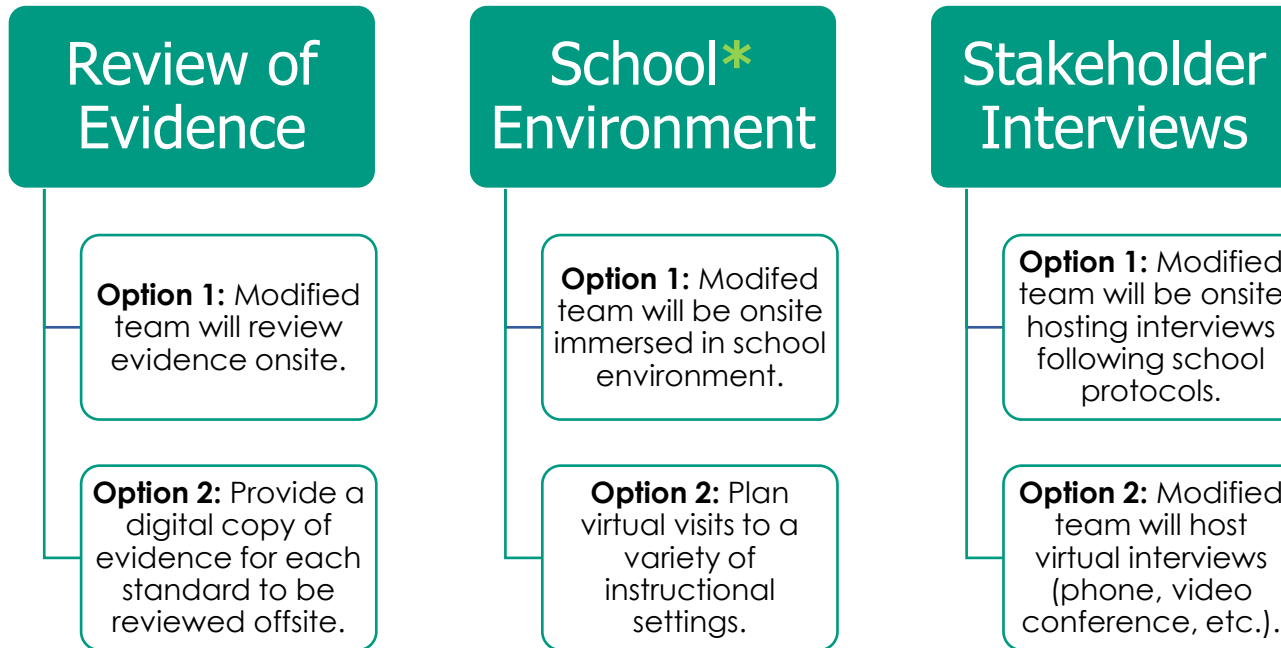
Review of Evidence

Option 1: Modified team will review evidence onsite.

Option 2: Provide a digital copy of evidence for each standard to be reviewed offsite.

School* Environment

Option 1: Modifed team will be onsite immersed in school environment.

Option 2: Plan virtual visits to a variety of instructional settings.

Stakeholder Interviews

Option 1: Modified team will be onsite hosting interviews following school protocols.

Option 2: Modified team will host virtual interviews (phone, video conference, etc.).